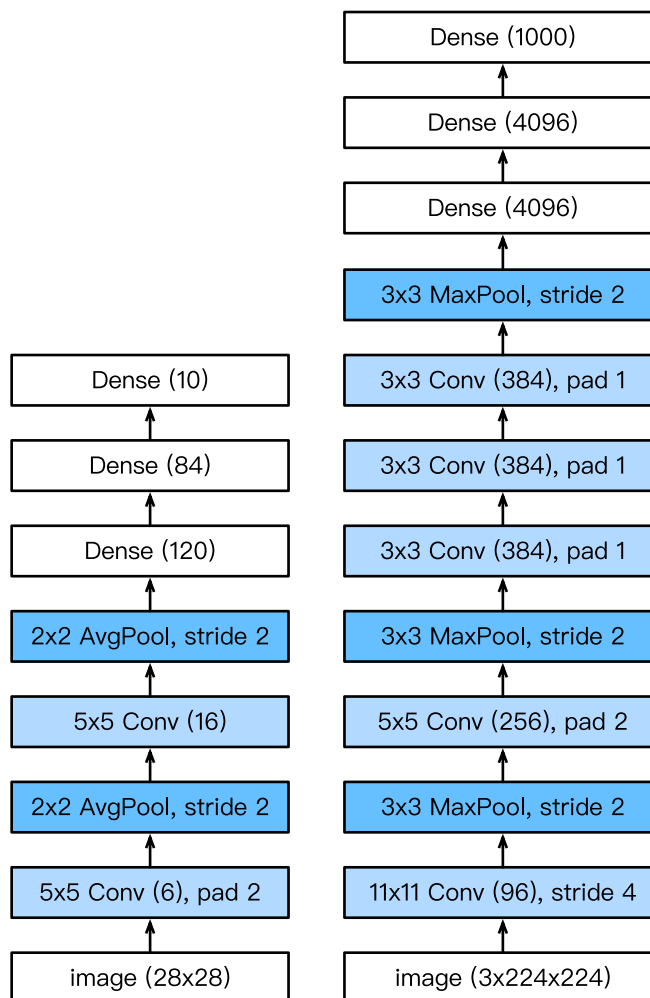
Dense (10)

Dense (84)

Dense (120)

2x2 AvgPool, stride 2

5x5 Conv (16)

2x2 AvgPool, stride 2

5x5 Conv (6), pad 2

image (28x28)

Dense (1000)

Dense (4096)

Dense (4096)

3x3 MaxPool, stride 2

3x3 Conv (384), pad 1

3x3 Conv (384), pad 1

3x3 Conv (384), pad 1

3x3 MaxPool, stride 2

5x5 Conv (256), pad 2

3x3 MaxPool, stride 2

11x11 Conv (96), stride 4

image (3x224x224)